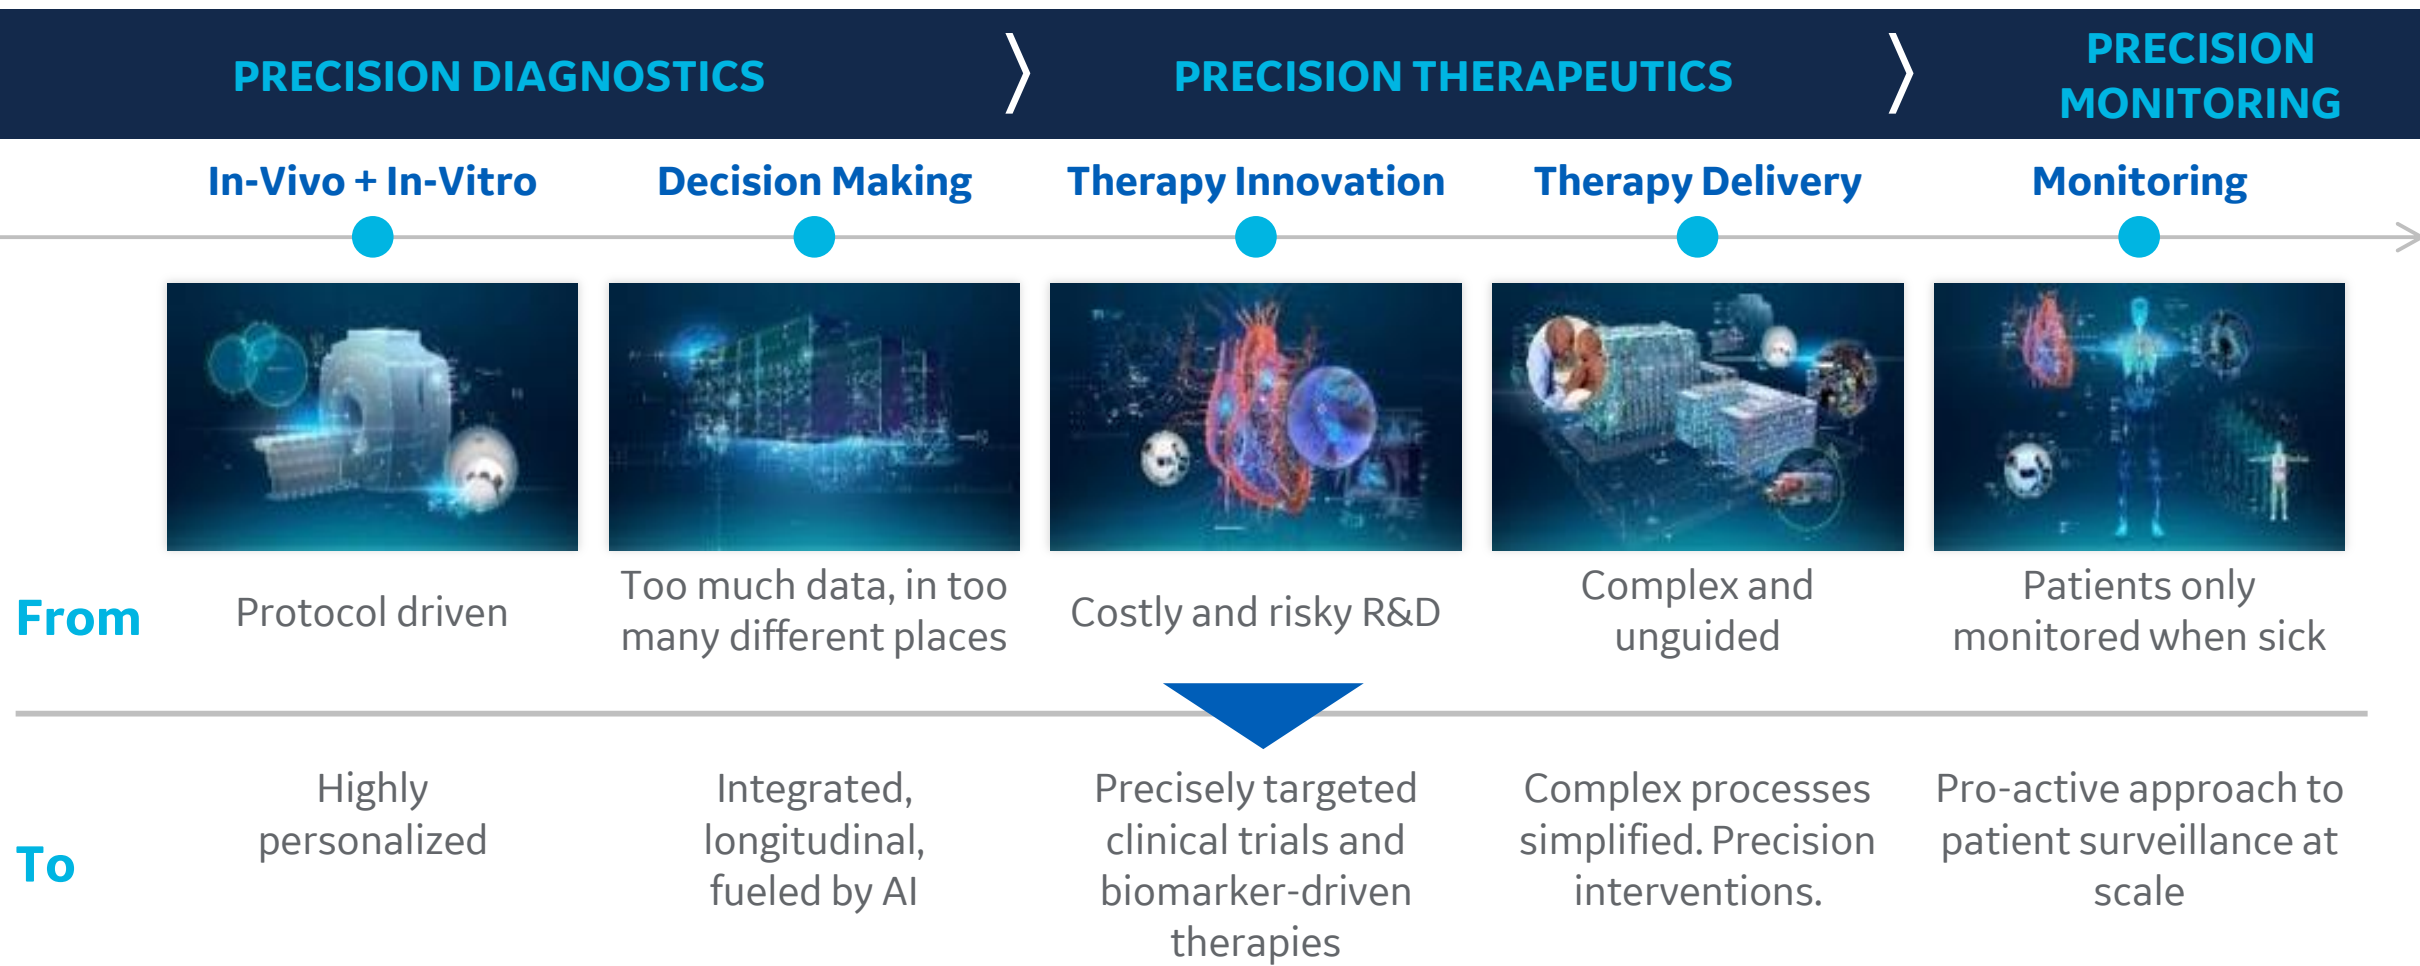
PRECISION DIAGNOSTICS

PRECISION THERAPEUTICS

PRECISION MONITORING

In-Vivo + In-Vitro

Decision Making

Therapy Innovation

Therapy Delivery

Monitoring

From

Protocol driven

Too much data, in too many different places

Costly and risky R&D

Complex and unguided

Patients only monitored when sick

To

Highly personalized

Integrated, longitudinal, fueled by AI

Precisely targeted clinical trials and biomarker-driven therapies

Complex processes simplified. Precision interventions.

Pro-active approach to patient surveillance at scale